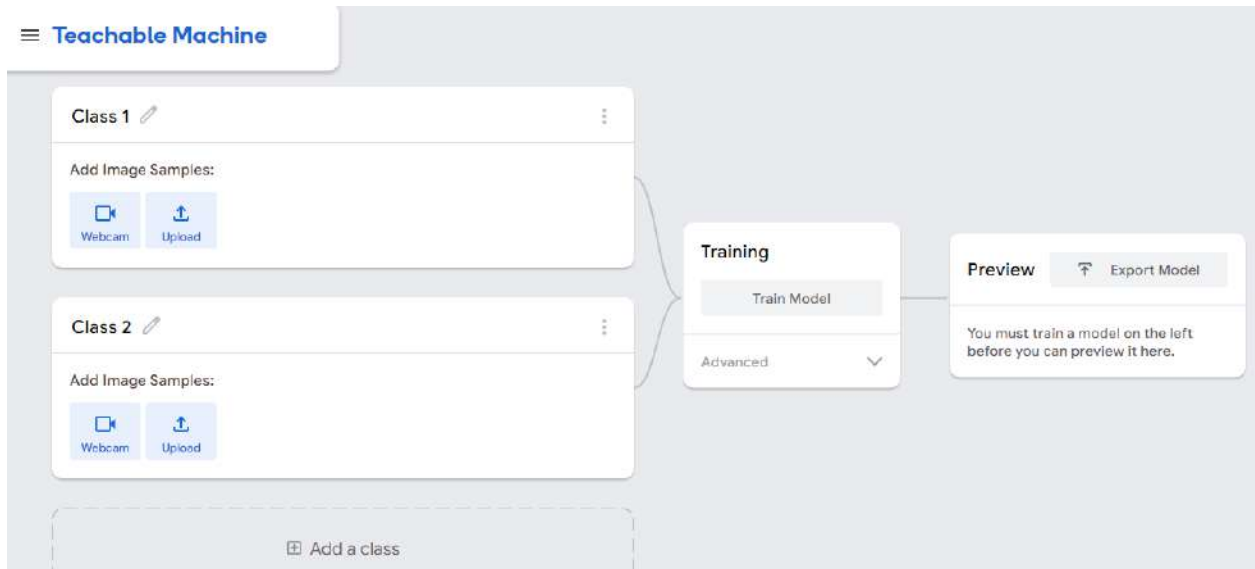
Teachable Machine

Class 1

Add Image Samples:

Webcam Upload

Class 2

Add Image Samples:

Webcam Upload

Add a class

Training

Train Model

Advanced

Preview

Export Model

You must train a model on the left before you can preview it here.